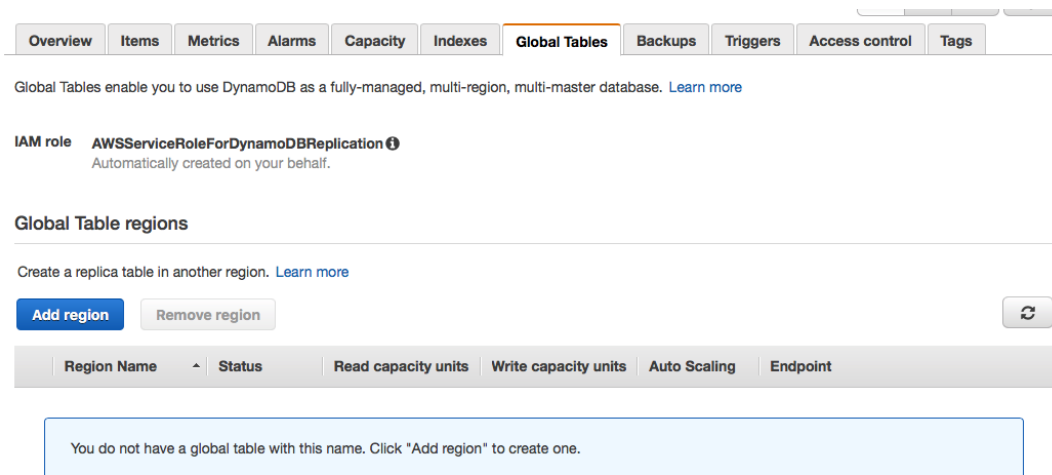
Overview | Items | Metrics | Alarms | Capacity | Indexes | Global Tables | Backups | Triggers | Access control | Tags

Global Tables enable you to use DynamoDB as a fully-managed, multi-region, multi-master database. Learn more

IAM role AWSServiceRoleForDynamoDBReplication
Automatically created on your behalf.

Global Table regions

Create a replica table in another region. Learn more

Add region Remove region

| Region Name | Status | Read capacity units | Write capacity units | Auto Scaling | Endpoint |
|---|---|---|---|---|---|

You do not have a global table with this name. Click "Add region" to create one.